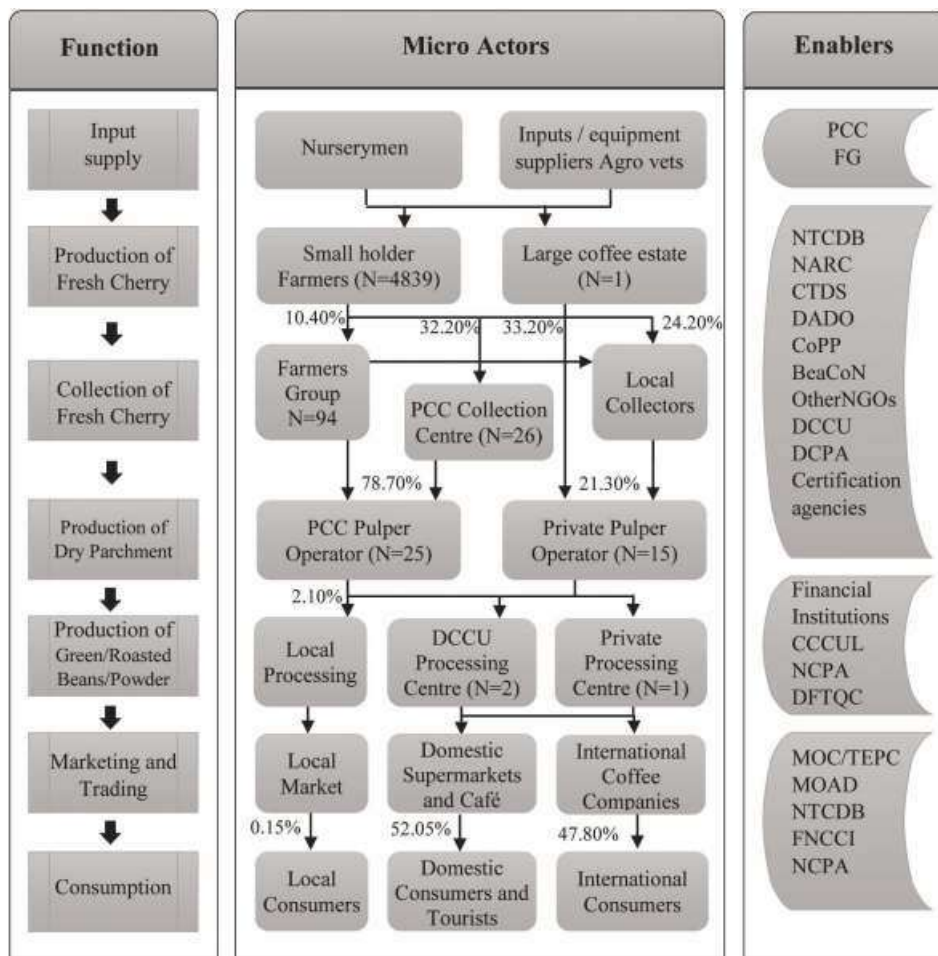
Function

Input supply

Production of Fresh Cherry

Collection of Fresh Cherry

Production of Dry Parchment

Production of Green/Roasted Beans/Powder

Marketing and Trading

Consumption

Micro Actors

Nurserymen

Inputs / equipment suppliers Agro vets

Small holder Farmers (N=4839)

Large coffee estate (N=1)

10.40%

32.20%

33.20%

24.20%

Farmers Group N=94

PCC Collection Centre (N=26)

Local Collectors

78.70%

21.30%

PCC Pulper Operator (N=25)

Private Pulper Operator (N=15)

2.10%

Local Processing

DCCU Processing Centre (N=2)

Private Processing Centre (N=1)

Local Market

Domestic Supermarkets and Café

International Coffee Companies

0.15%

52.05%

47.80%

Local Consumers

Domestic Consumers and Tourists

International Consumers

Enablers

PCC
FG

NTCDB
NARC
CTDS
DADO
CoPP
BeaCoN
OtherNGOs
DCCU
DCPA
Certification agencies

Financial Institutions
CCCUL
NCPA
DFTQC

MOC/TEPC
MOAD
NTCDB
FNCCI
NCPA